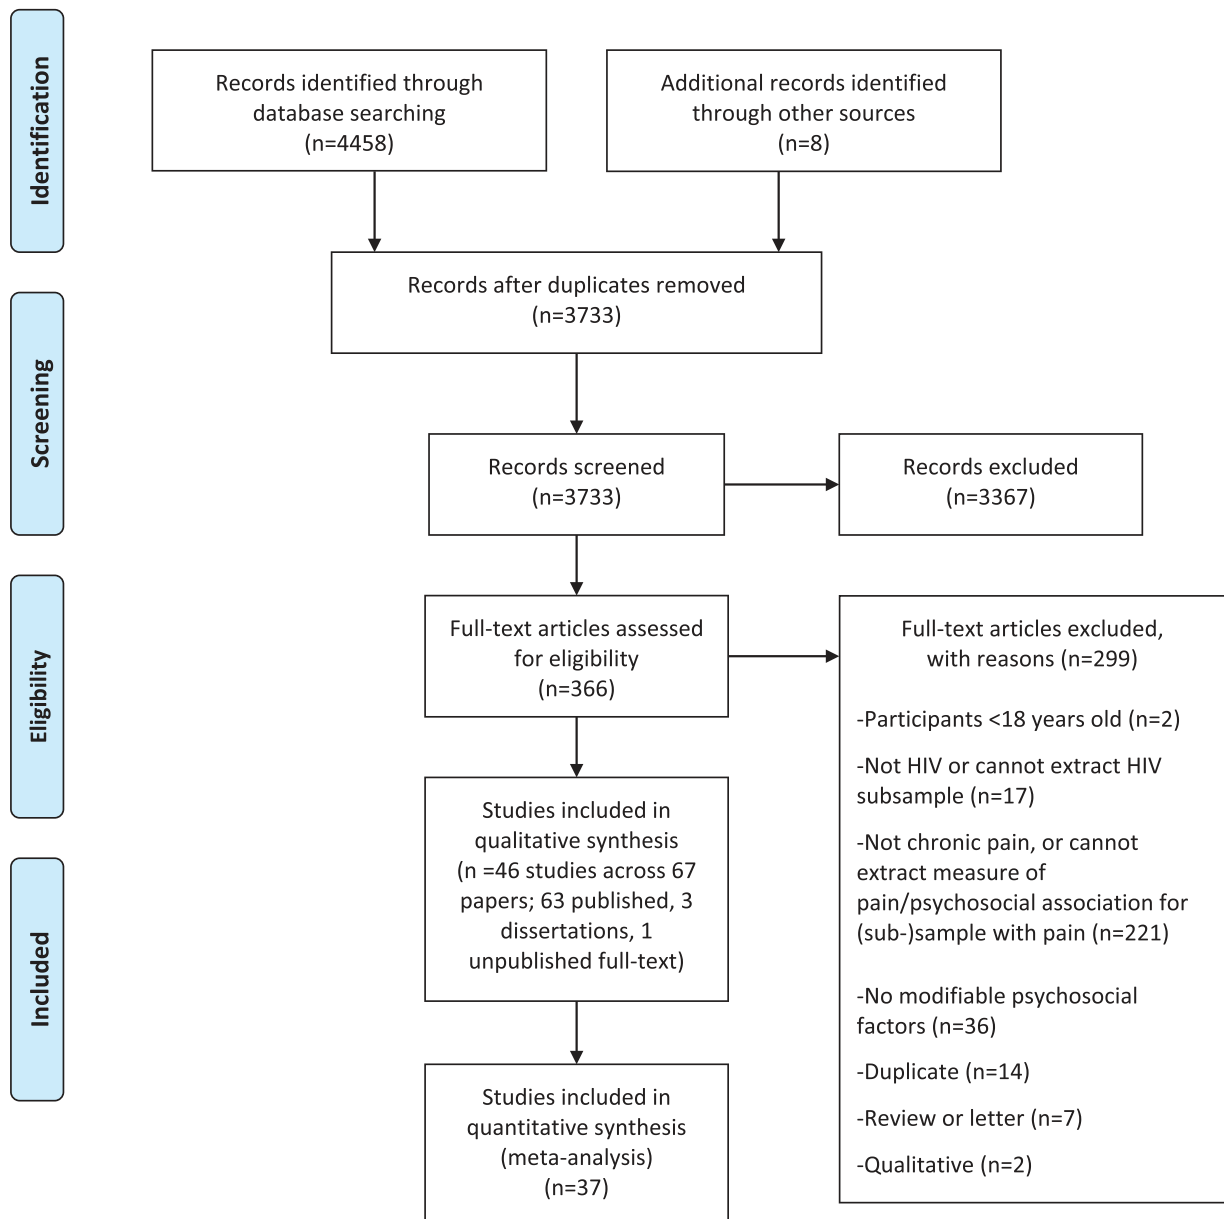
Identification

Records identified through database searching (n=4458)

Additional records identified through other sources (n=8)

Records after duplicates removed (n=3733)

Screening

Records screened (n=3733)

Records excluded (n=3367)

Eligibility

Full-text articles assessed for eligibility (n=366)

Full-text articles excluded, with reasons (n=299)

-Participants <18 years old (n=2)

-Not HIV or cannot extract HIV subsample (n=17)

-Not chronic pain, or cannot extract measure of pain/psychosocial association for (sub-)sample with pain (n=221)

-No modifiable psychosocial factors (n=36)

-Duplicate (n=14)

-Review or letter (n=7)

-Qualitative (n=2)

Included

Studies included in qualitative synthesis (n =46 studies across 67 papers; 63 published, 3 dissertations, 1 unpublished full-text)

Studies included in quantitative synthesis (meta-analysis) (n=37)